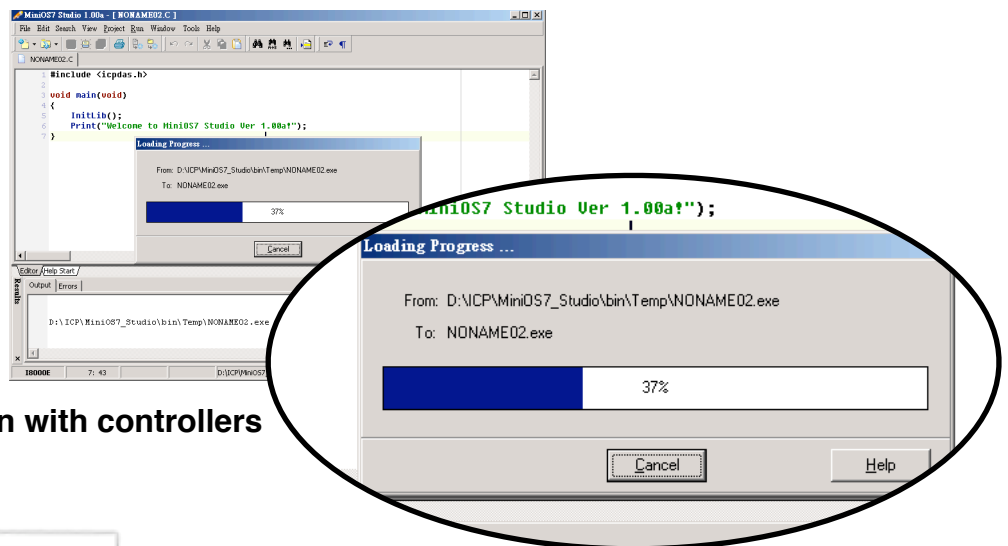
MiniOS7 Studio 1.00a - [ NONAME02.C ]

File Edit Search View Project Run Window Tools Help

NONAME02.C

1 #include <icpdas.h>
2
3 void main(void)
4 {
5 InitLib();
6 Print("Welcome to MiniOS7 Studio Ver 1.00a!");
7 }

Loading Progress ...

From: D:\ICP\MiniOS7_Studio\bin\Temp\NONAME02.exe

To: NONAME02.exe

37%

Cancel

Editor Help Start

Results

Output Errors

D:\ICP\MiniOS7_Studio\bin\Temp\NONAME02.exe

I8000E 7: 43 D:\ICP\MiniOS7

n with controllers

MiniOS7 Studio Ver 1.00a!");

Loading Progress ...

From: D:\ICP\MiniOS7_Studio\bin\Temp\NONAME02.exe

To: NONAME02.exe

37%

Cancel

Help